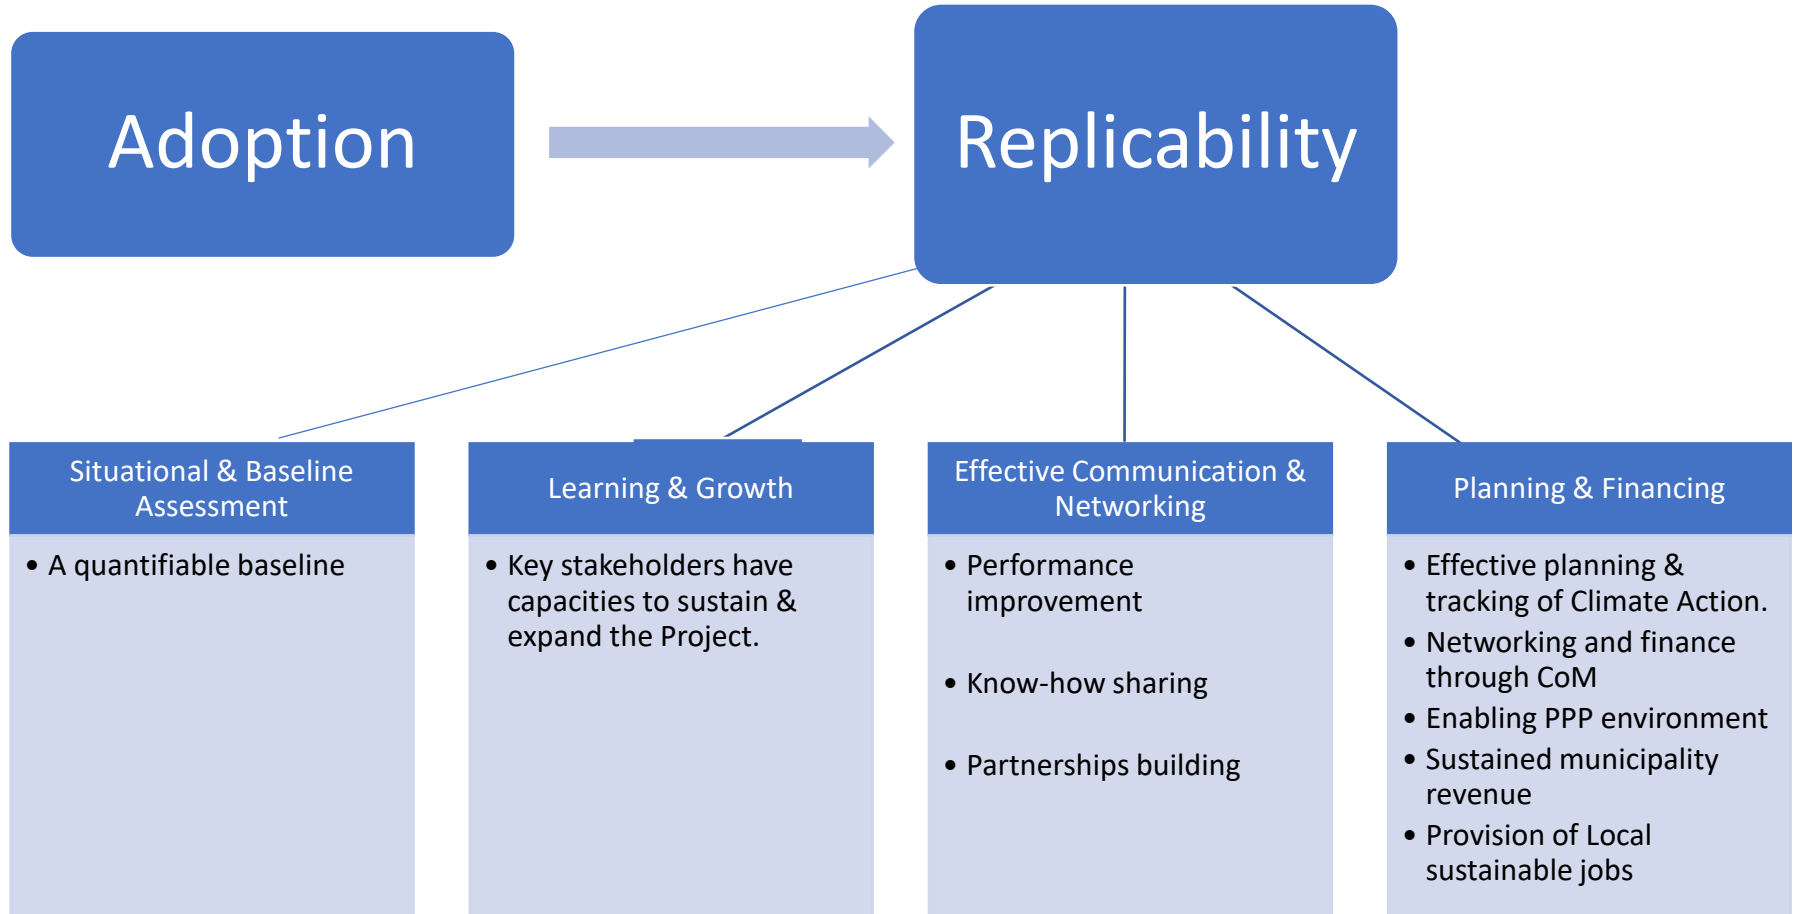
Adoption

Replicability

Situational & Baseline Assessment

• A quantifiable baseline

Learning & Growth

• Key stakeholders have capacities to sustain & expand the Project.

Effective Communication & Networking

• Performance improvement

• Know-how sharing

• Partnerships building

Planning & Financing

• Effective planning & tracking of Climate Action.
• Networking and finance through CoM
• Enabling PPP environment
• Sustained municipality revenue
• Provision of Local sustainable jobs